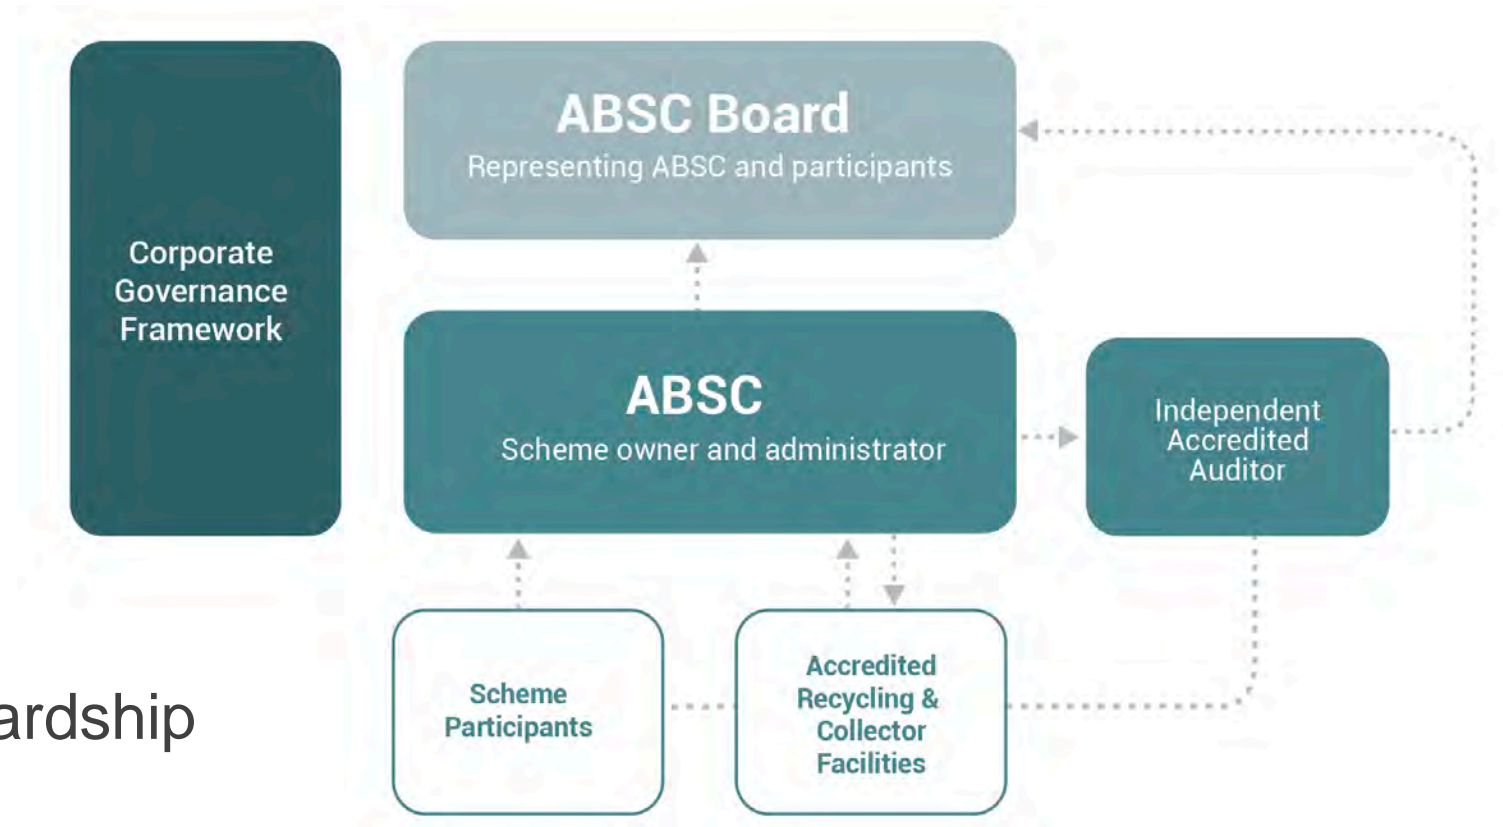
Corporate Governance Framework

ABSC Board
Representing ABSC and participants

ABSC
Scheme owner and administrator

Independent Accredited Auditor

ardship

Scheme Participants

Accredited Recycling & Collector Facilities